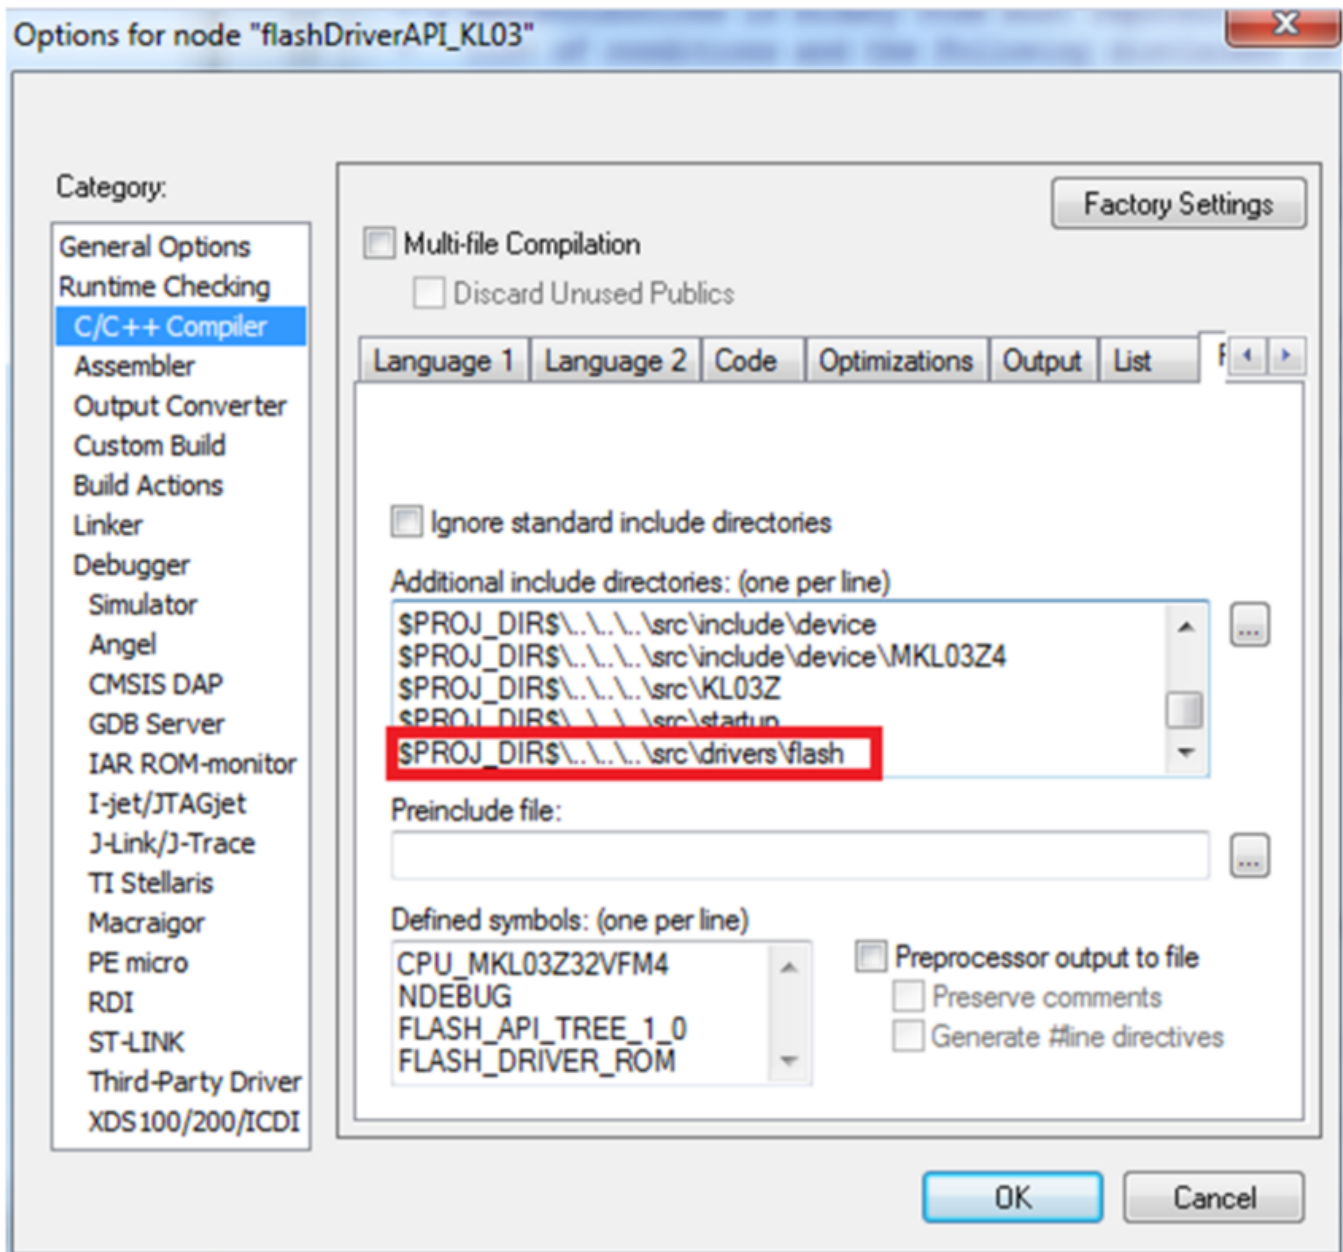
Options for node "flashDriverAPI_KL03"

Category:

General Options
Runtime Checking
C/C++ Compiler
Assembler
Output Converter
Custom Build
Build Actions
Linker
Debugger
Simulator
Angel
CMSIS DAP
GDB Server
IAR ROM-monitor
I-jet/JTAGjet
J-Link/J-Trace
TI Stellaris
Macraigor
PE micro
RDI
ST-LINK
Third-Party Driver
XDS100/200/ICDI

Factory Settings

Multi-file Compilation
Discard Unused Publics

Language 1 | Language 2 | Code | Optimizations | Output | List | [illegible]

Ignore standard include directories

Additional include directories: (one per line)
$PROJ_DIR$\..\..\..\src\include\device
$PROJ_DIR$\..\..\..\src\include\device\MKL03Z4
$PROJ_DIR$\..\..\..\src\KL03Z
$PROJ_DIR$\..\..\..\src\startup
$PROJ_DIR$\..\..\..\src\drivers\flash

...

Preinclude file:

...

Defined symbols: (one per line)
CPU_MKL03Z32VFM4
NDEBUG
FLASH_API_TREE_1_0
FLASH_DRIVER_ROM

Preprocessor output to file
Preserve comments
Generate #line directives

OK
Cancel